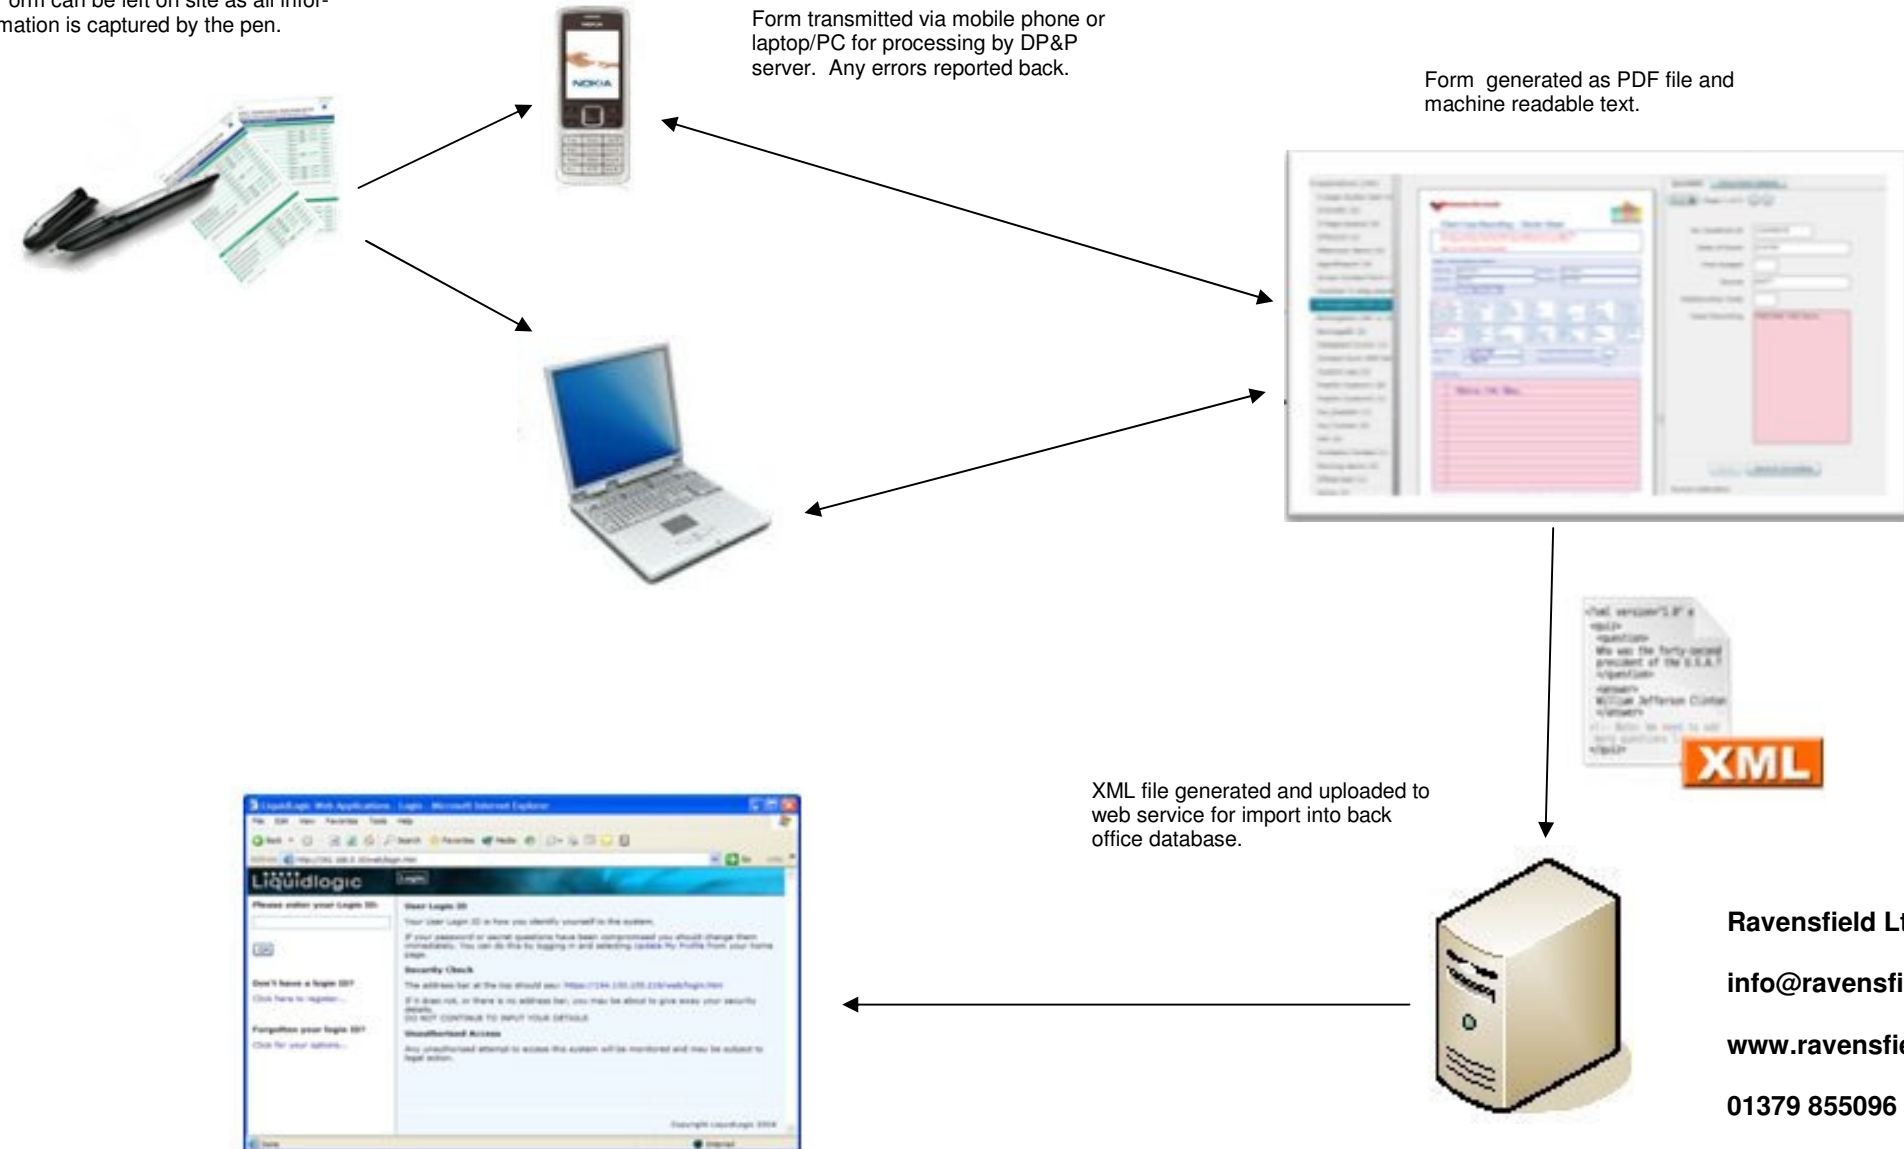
orm can be left on site as all information is captured by the pen.

Form transmitted via mobile phone or laptop/PC for processing by DP&P server. Any errors reported back.

Form generated as PDF file and machine readable text.

NOKIA

XML

XML file generated and uploaded to web service for import into back office database.

Liquidlogic

Ravensfield Lt

info@ravensfi

www.ravensfie

01379 855096